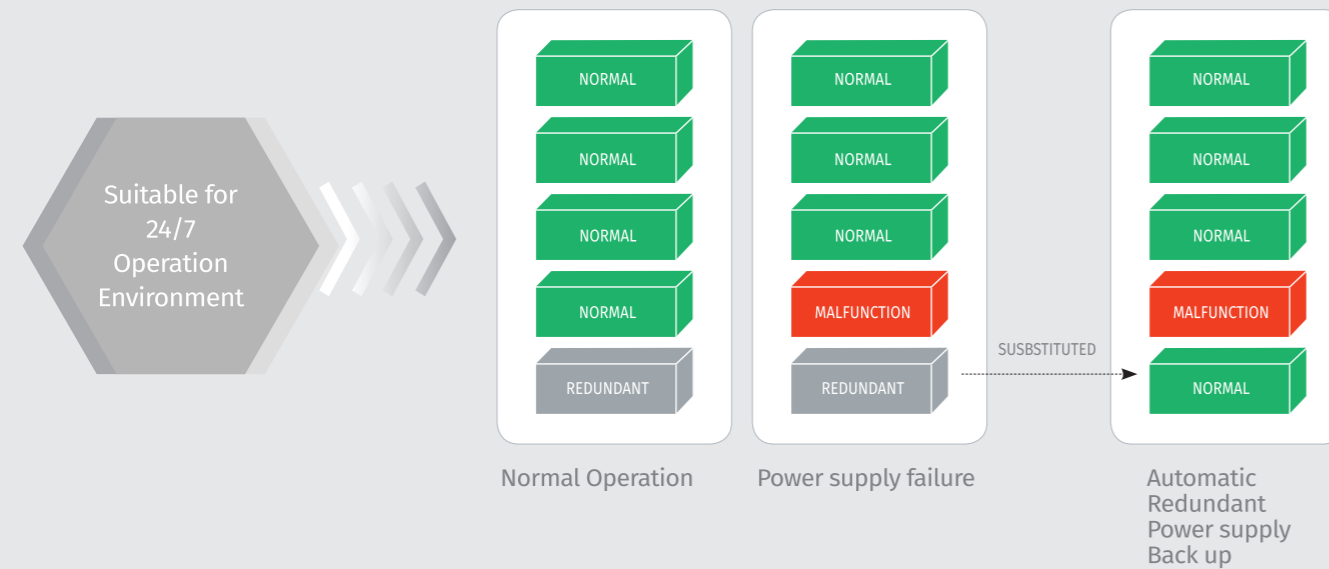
Suitable for 24/7 Operation Environment

NORMAL
NORMAL
NORMAL
NORMAL
REDUNDANT

Normal Operation

NORMAL
NORMAL
NORMAL
MALFUNCTION
REDUNDANT

Power supply failure

SUSBSTITUTED

NORMAL
NORMAL
NORMAL
MALFUNCTION
NORMAL

Automatic Redundant Power supply Back up